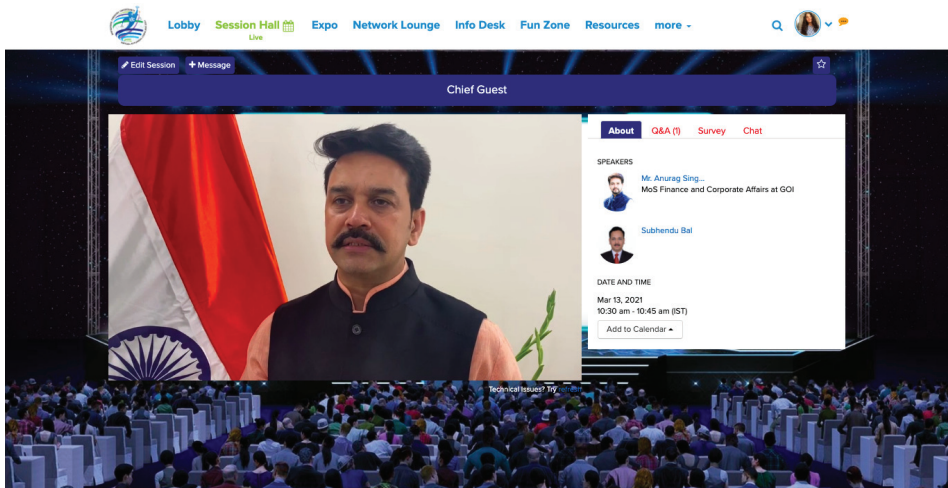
Lobby Session Hall Live Expo Network Lounge Info Desk Fun Zone Resources more

Edit Session
+ Message

Chief Guest

About Q&A (1) Survey Chat

SPEAKERS

Mr. Anurag Sing...
MoS Finance and Corporate Affairs at GOI

Subhendu Bal

DATE AND TIME

Mar 13, 2021
10:30 am - 10:45 am (IST)

Add to Calendar

Technical Issues? Try